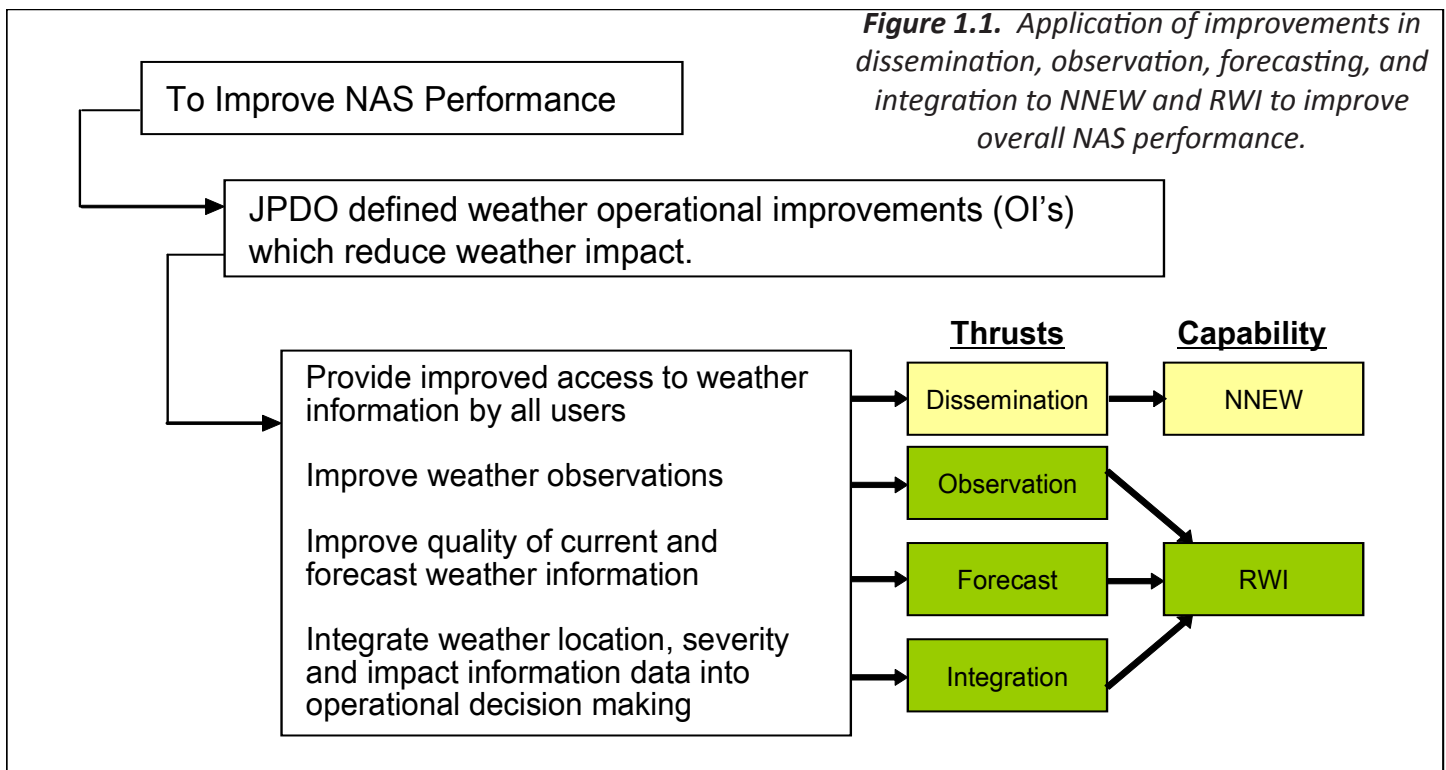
*Figure 1.1. Application of improvements in dissemination, observation, forecasting, and integration to NNEW and RWI to improve overall NAS performance.*

To Improve NAS Performance

JPDO defined weather operational improvements (OI's) which reduce weather impact.

Provide improved access to weather information by all users

Improve weather observations

Improve quality of current and forecast weather information

Integrate weather location, severity and impact information data into operational decision making

Thrusts

Capability

Dissemination

NNEW

Observation

Forecast

RWI

Integration